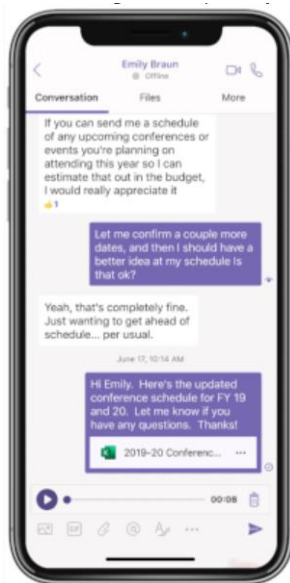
Emily Braun
Offline

Conversation
Files
More

If you can send me a schedule of any upcoming conferences or events you're planning on attending this year so I can estimate that out in the budget, I would really appreciate it
1

Let me confirm a couple more dates, and then I should have a better idea at my schedule is that ok?

Yeah, that's completely fine. Just wanting to get ahead of schedule... per usual.

June 17, 10:14 AM

Hi Emily. Here's the updated conference schedule for FY 19 and 20. Let me know if you have any questions. Thanks!

2019-20 Conferenc...

00:08